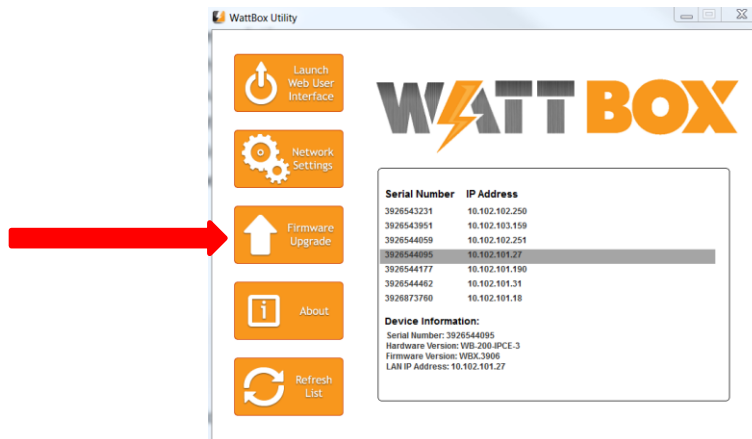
WattBox Utility

Launch Web User Interface

Network Settings

Firmware Upgrade

About

Refresh List

WATT BOX

| Serial Number | IP Address |
|---|---|
| 3926543231 | 10.102.102.250 |
| 3926543951 | 10.102.103.159 |
| 3926544059 | 10.102.102.251 |
| 3926544095 | 10.102.101.27 |
| 3926544177 | 10.102.101.190 |
| 3926544462 | 10.102.101.31 |
| 3926873760 | 10.102.101.18 |

Device Information:
Serial Number: 3926544095
Hardware Version: WB-200-IPCE-3
Firmware Version: WBX.3906
LAN IP Address: 10.102.101.27